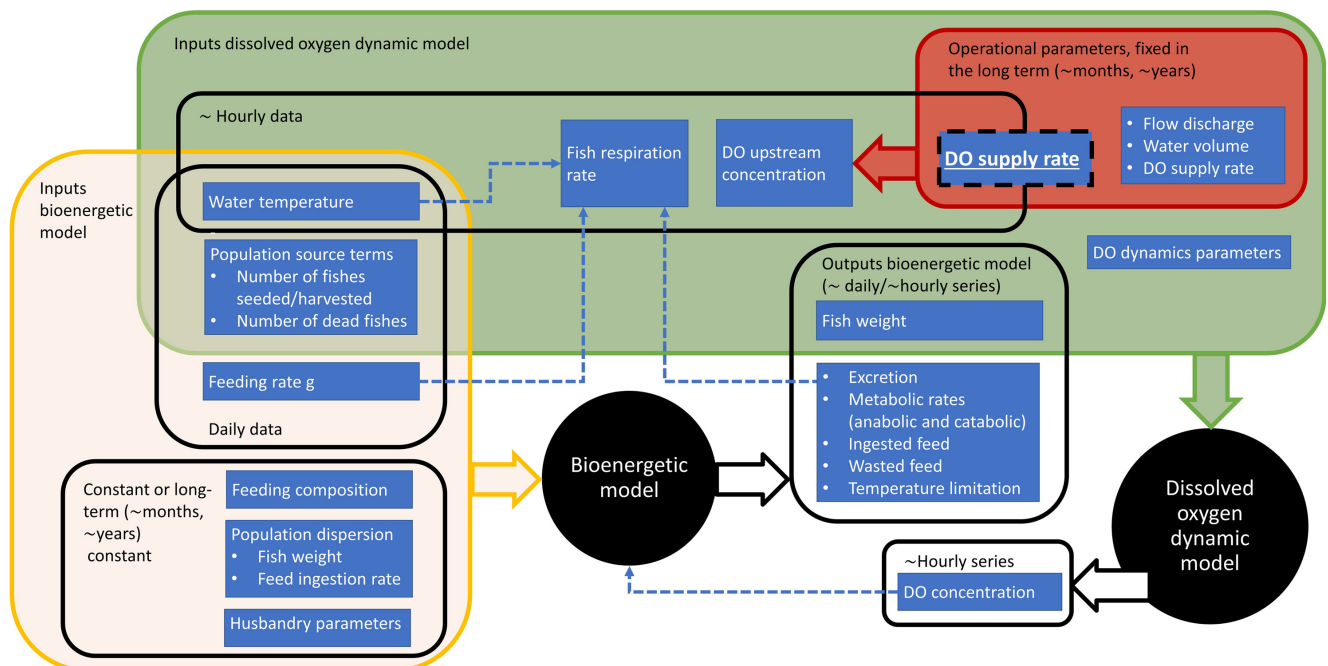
Inputs dissolved oxygen dynamic model

Operational parameters, fixed in the long term (~months, ~years)

~ Hourly data

Fish respiration rate

DO upstream concentration

DO supply rate

- Flow discharge
- Water volume
- DO supply rate

Inputs bioenergetic model

Water temperature

Population source terms
- Number of fishes seeded/harvested
- Number of dead fishes

DO dynamics parameters

Outputs bioenergetic model (~ daily/~hourly series)

Fish weight

Feeding rate g

- Excretion
- Metabolic rates (anabolic and catabolic)
- Ingested feed
- Wasted feed
- Temperature limitation

Daily data

Bioenergetic model

Constant or long-term (~months, ~years) constant

Feeding composition

Population dispersion
- Fish weight
- Feed ingestion rate

Husbandry parameters

Dissolved oxygen dynamic model

~Hourly series

DO concentration